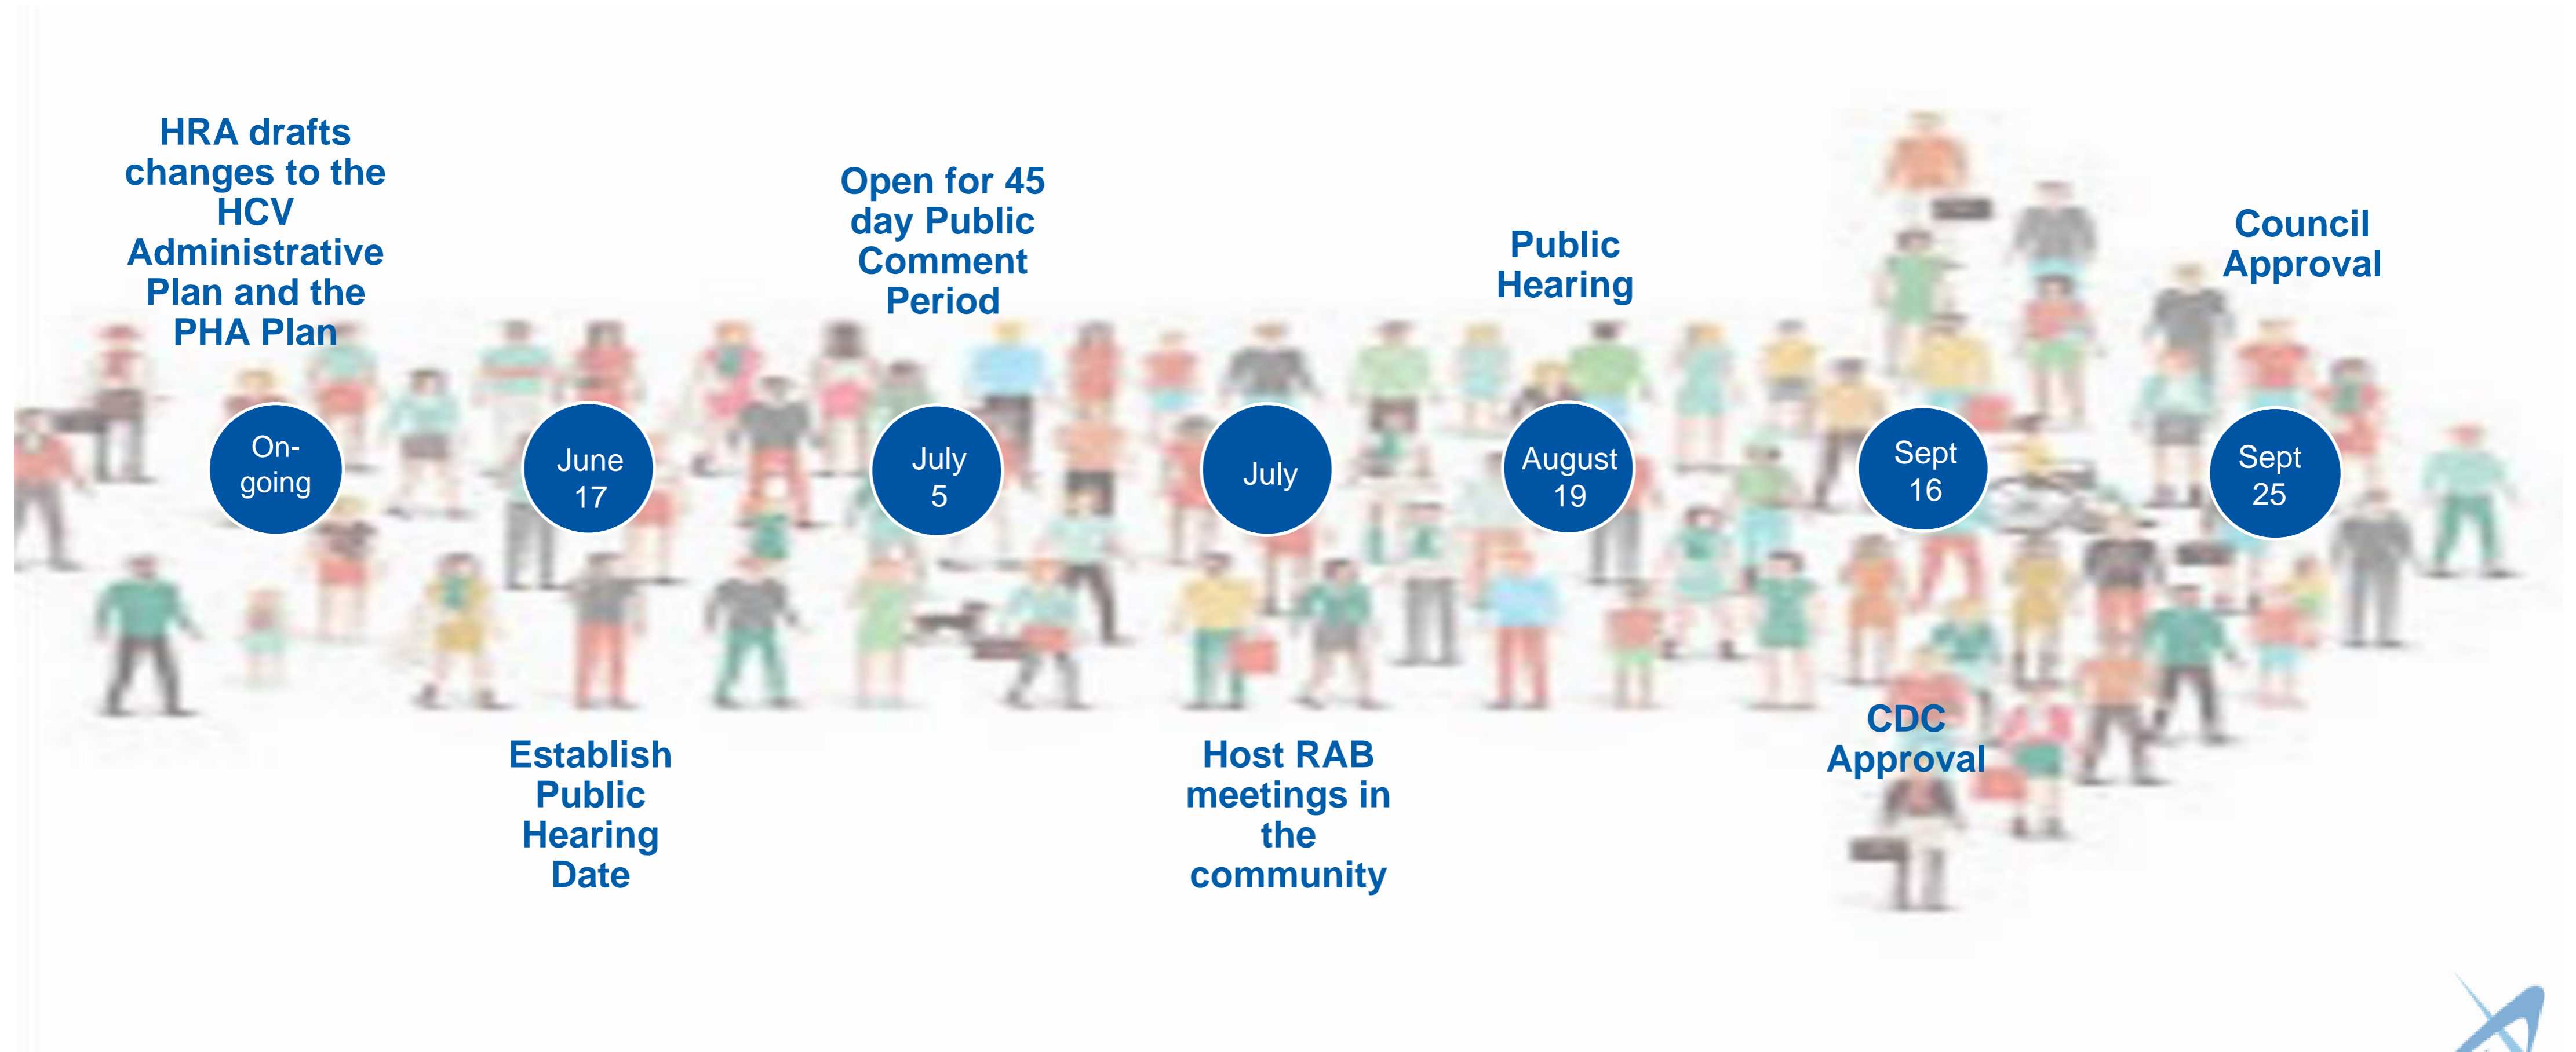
HRA drafts changes to the HCV Administrative Plan and the PHA Plan

On-going

June 17

Establish Public Hearing Date

Open for 45 day Public Comment Period

July 5

July

Host RAB meetings in the community

Public Hearing

August 19

Sept 16

CDC Approval

Council Approval

Sept 25